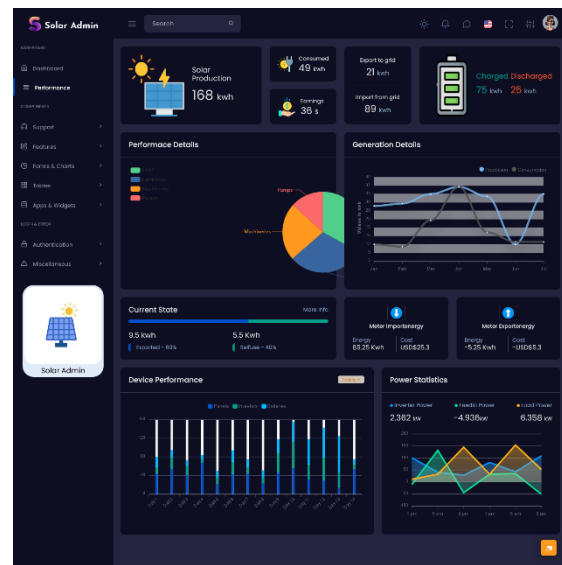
Solar Admin

Search

DASHBOARD
Dashboard
Performance
COMPONENTS
Support
Features
Forms & Charts
Tables
Apps & Widgets
EXTRA PAGES
Authentication
Miscellaneous

Solar Admin

Solar Production
168 kwh

Consumed
49 kwh

Earnings
36 $

Export to grid
21 kwh

Import from grid
89 kwh

Charged Discharged
75 kwh 25 kwh

Performace Details

Panels
Machines

Generation Details

Yesterday Consumption

Jan Feb Mar Apr Jun May Jul

Current State
More info
9.5 kwh
5.5 Kwh
Imported - 60%
Selfuse - 40%

Meter importenergy
Energy
85.25 Kwh
Cost
USD$25.3

Meter Exportenergy
Energy
-5.25 Kwh
Cost
-USD$5.3

Device Performance

Panels Inverters Batteries

Power Statistics

Inverter Power
Feed in Power
Load Power
2,362 kw
-4,938 kw
6,358 kw